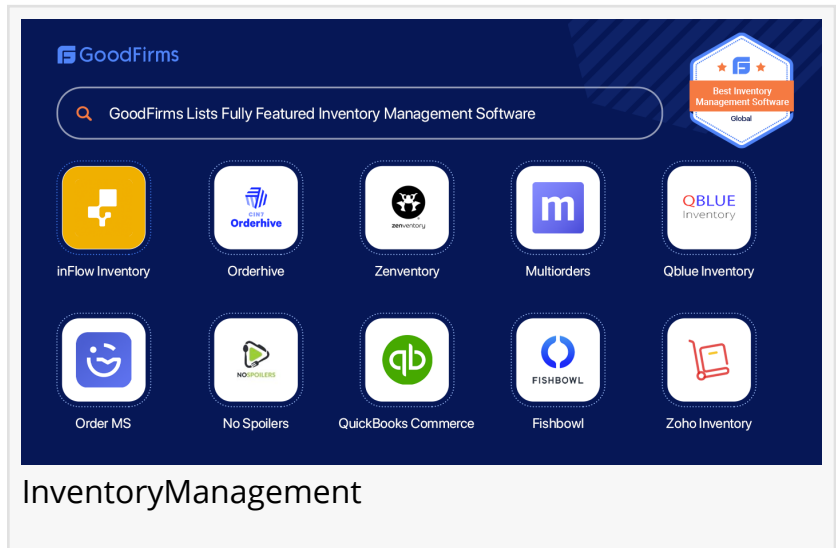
GoodFirms

GoodFirms Lists Fully Featured Inventory Management Software

Best Inventory Management Software
Global

CIN7 Orderhive

zenventory

QBLUE Inventory

NOSPOILERS

FISHBOWL

inFlow Inventory

Orderhive

Zenventory

Multiorders

Qblue Inventory

Order MS

No Spoilers

QuickBooks Commerce

Fishbowl

Zoho Inventory

InventoryManagement